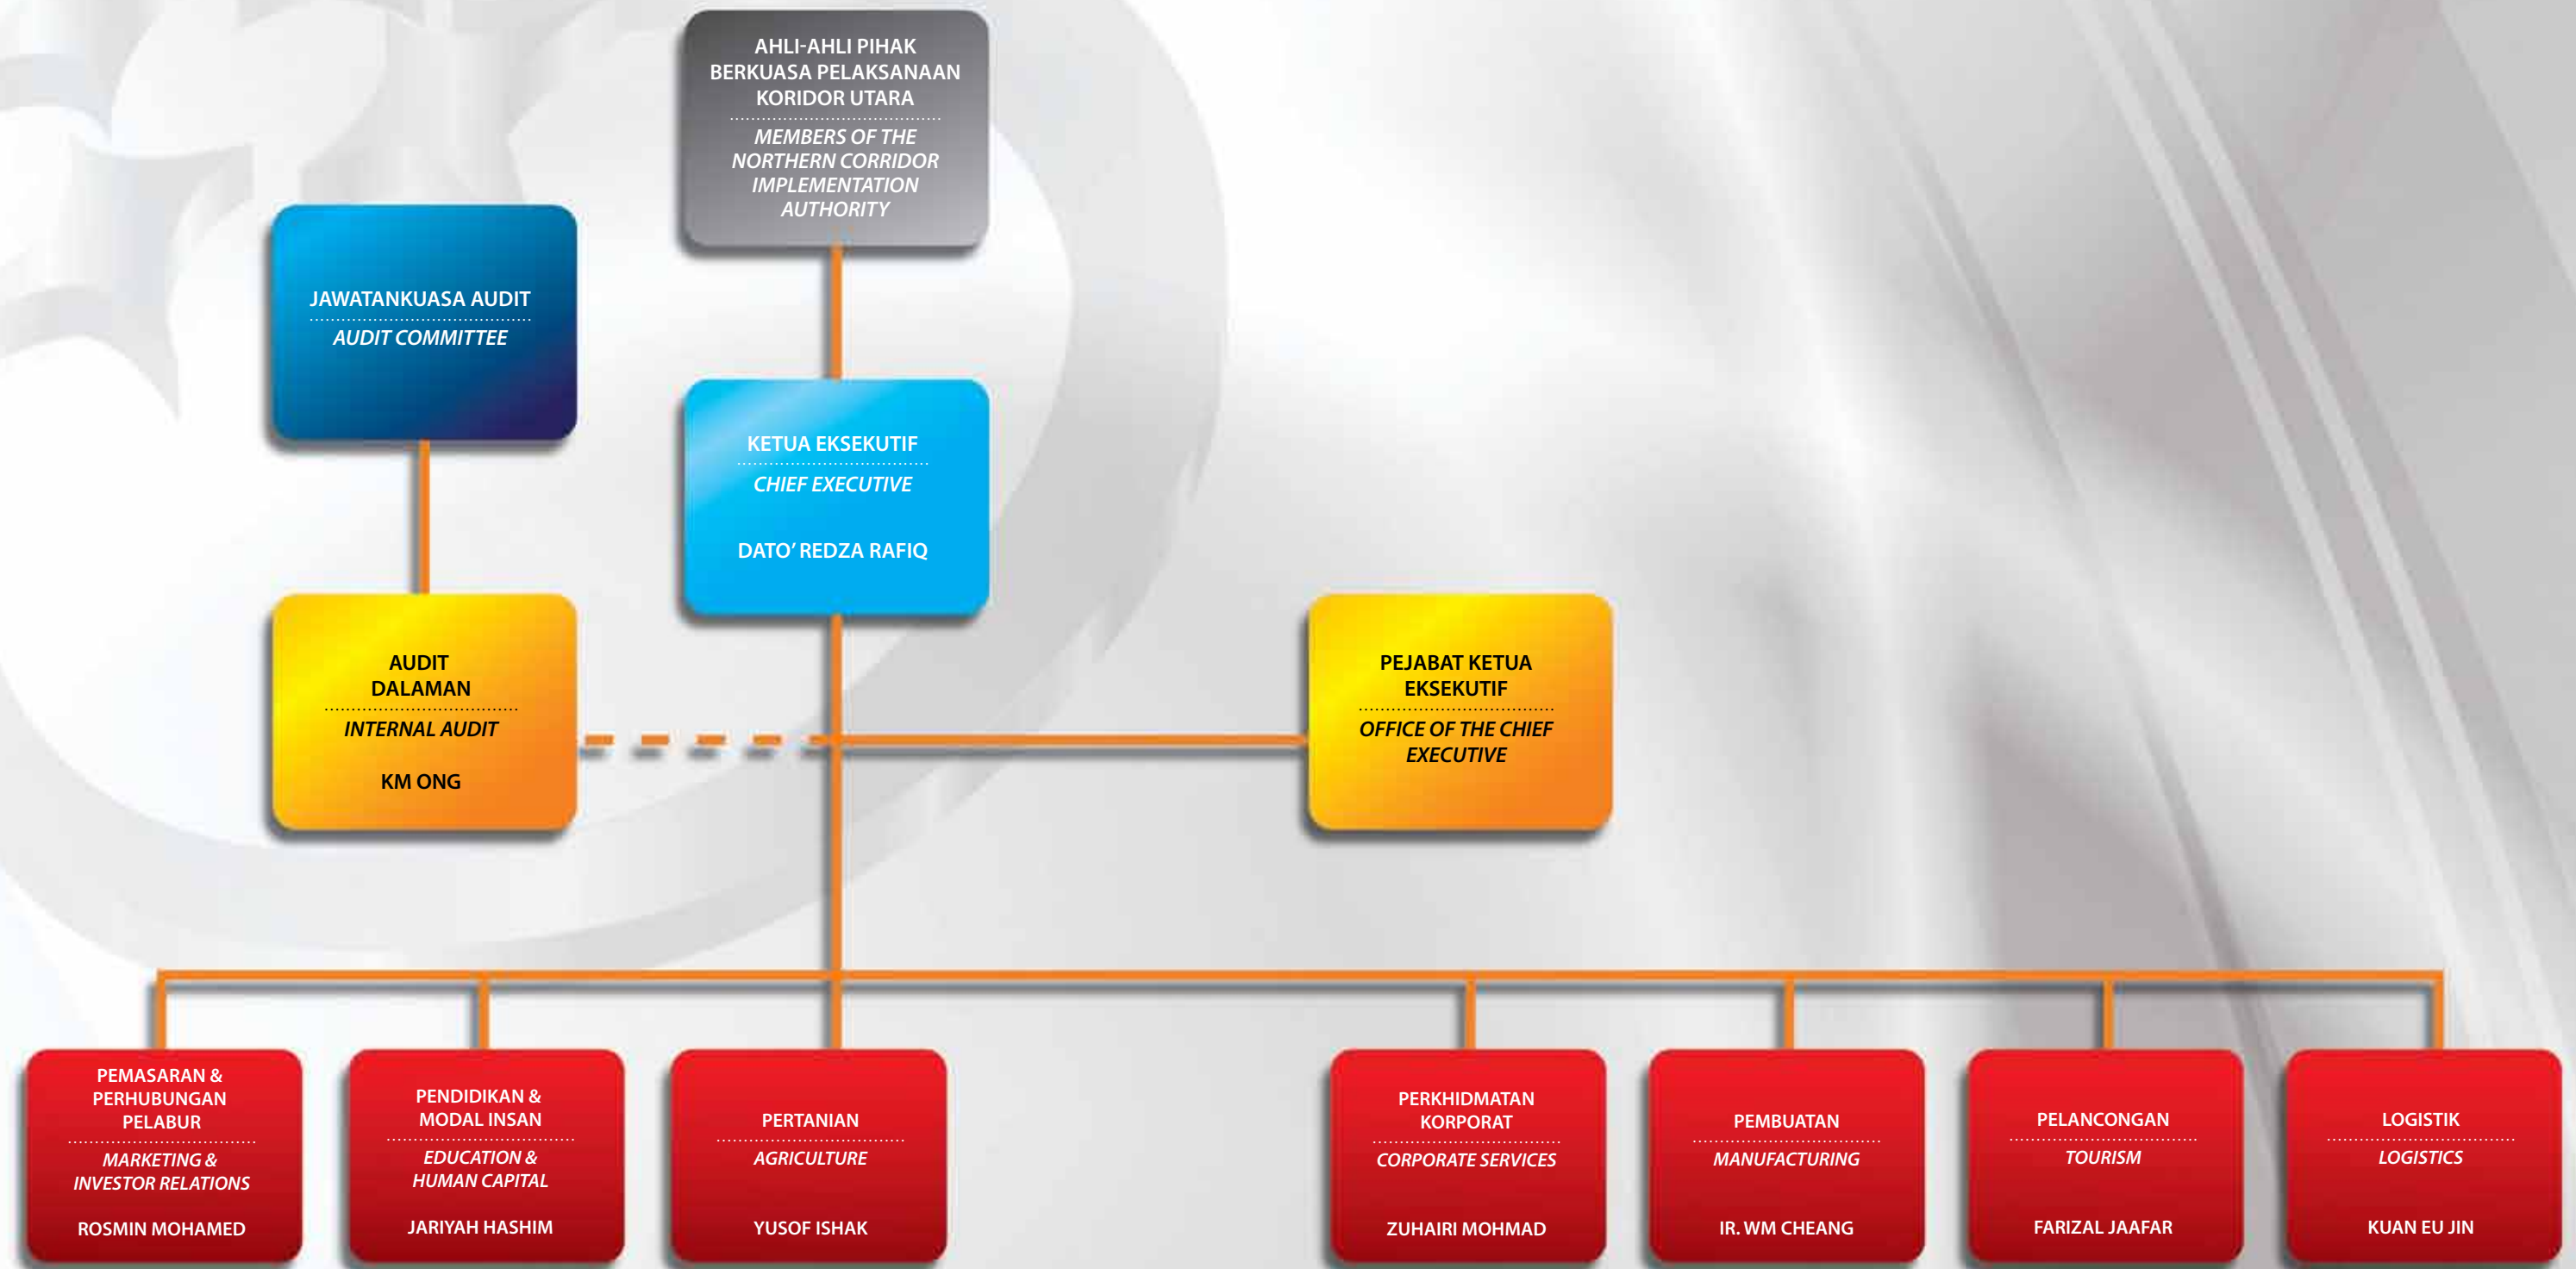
AHLI-AHLI PIHAK BERKUASA PELAKSANAAN KORIDOR UTARA

MEMBERS OF THE NORTHERN CORRIDOR IMPLEMENTATION AUTHORITY

JAWATANKUASA AUDIT

AUDIT COMMITTEE

KETUA EKSEKUTIF

CHIEF EXECUTIVE

DATO' REDZA RAFIQ

AUDIT DALAMAN

INTERNAL AUDIT

KM ONG

PEJABAT KETUA EKSEKUTIF

OFFICE OF THE CHIEF EXECUTIVE

PEMASARAN & PERHUBUNGAN PELABUR

MARKETING & INVESTOR RELATIONS

ROSMIN MOHAMED

PENDIDIKAN & MODAL INSAN

EDUCATION & HUMAN CAPITAL

JARIYAH HASHIM

PERTANIAN

AGRICULTURE

YUSOF ISHAK

PERKHIDMATAN KORPORAT

CORPORATE SERVICES

ZUHAIRI MOHMAD

PEMBUATAN

MANUFACTURING

IR. WM CHEANG

PELANCONGAN

TOURISM

FARIZAL JAAFAR

LOGISTIK

LOGISTICS

KUAN EU JIN